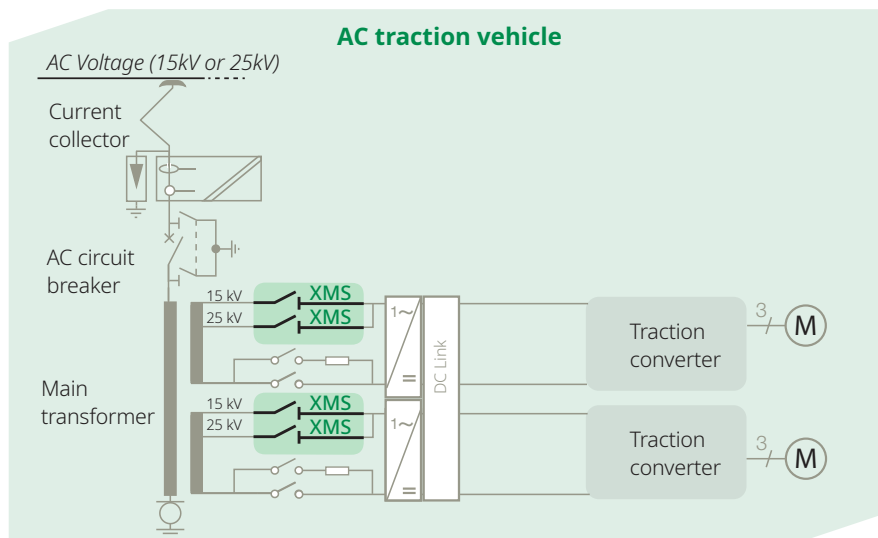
AC traction vehicle

AC Voltage (15kV or 25kV)

Current collector

AC circuit breaker

Main transformer

15 kV
XMS
25 kV
XMS

15 kV
XMS
25 kV
XMS

1~
=

1~
=

DC Link

Traction converter

Traction converter

3
M

3
M